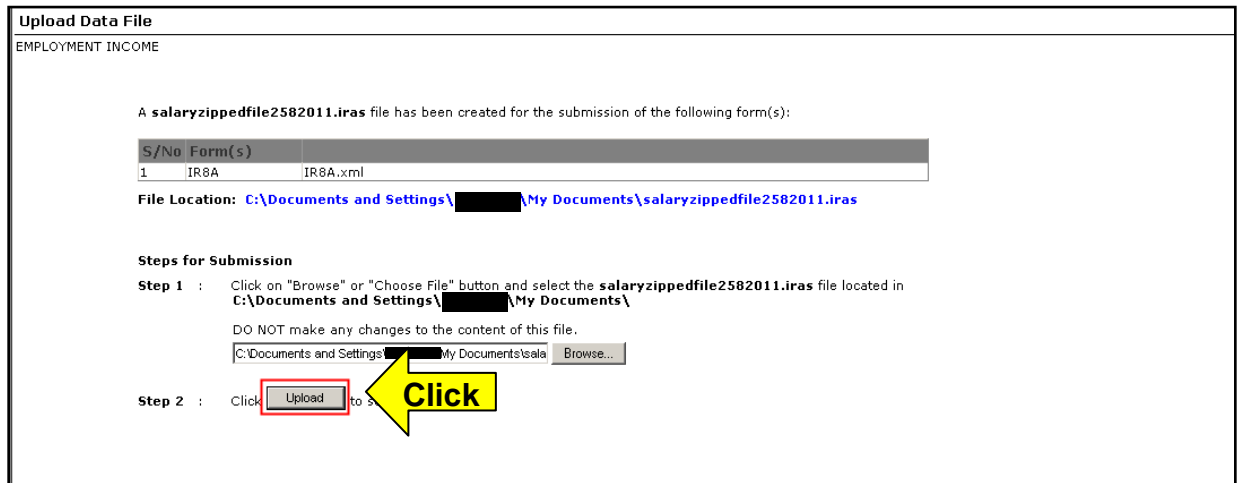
Upload Data File

EMPLOYMENT INCOME

A **salaryzippedfile2582011.iras** file has been created for the submission of the following form(s):

| S/No | Form(s) | |
|---|---|---|
| 1 | IR8A | IR8A.xml |

File Location: C:\Documents and Settings\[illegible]\My Documents\salaryzippedfile2582011.iras

Steps for Submission

Step 1 : Click on "Browse" or "Choose File" button and select the **salaryzippedfile2582011.iras** file located in **C:\Documents and Settings\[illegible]\My Documents\**

DO NOT make any changes to the content of this file.

C:\Documents and Settings\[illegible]\My Documents\sala Browse...

Step 2 : Click Upload to s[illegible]

Click